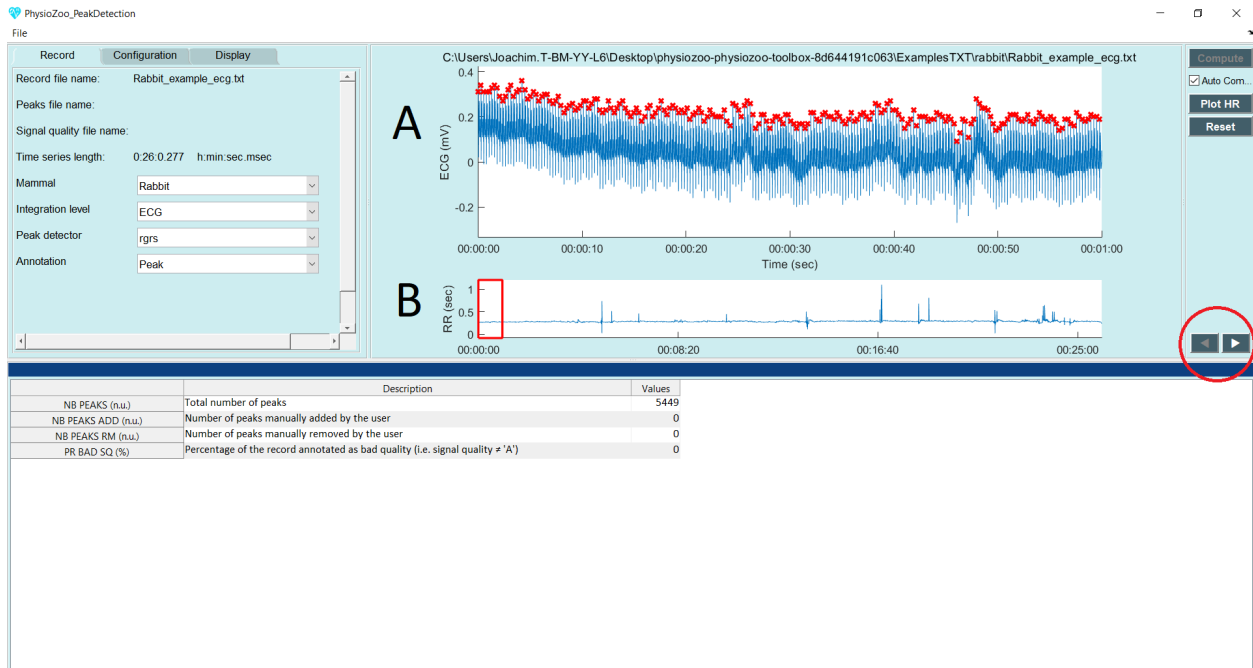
PhysioZoo_PeakDetection

File

Record Configuration Display

Record file name: Rabbit_example_ecg.txt

Peaks file name:

Signal quality file name:

Time series length: 0:26:0.277 h:min:sec.msec

Mammal Rabbit

Integration level ECG

Peak detector rgrs

Annotation Peak

C:\Users\Joachim.T-BM-YY-L6\Desktop\physiozoo-physiozoo-toolbox-8d644191c063\ExamplesTXT\rabbit\Rabbit_example_ecg.txt

A

ECG (mV)

0.4
0.2
0
-0.2

00:00:00 00:00:10 00:00:20 00:00:30 00:00:40 00:00:50 00:01:00

Time (sec)

B

RR (sec)

1
0.5
0

00:00:00 00:08:20 00:16:40 00:25:00

Compute

Auto Com...

Plot HR

Reset

| | Description | Values |
|---|---|---|
| NB PEAKS (n.u.) | Total number of peaks | 5449 |
| NB PEAKS ADD (n.u.) | Number of peaks manually added by the user | 0 |
| NB PEAKS RM (n.u.) | Number of peaks manually removed by the user | 0 |
| PR BAD SQ (%) | Percentage of the record annotated as bad quality (i.e. signal quality ≠ 'A') | 0 |